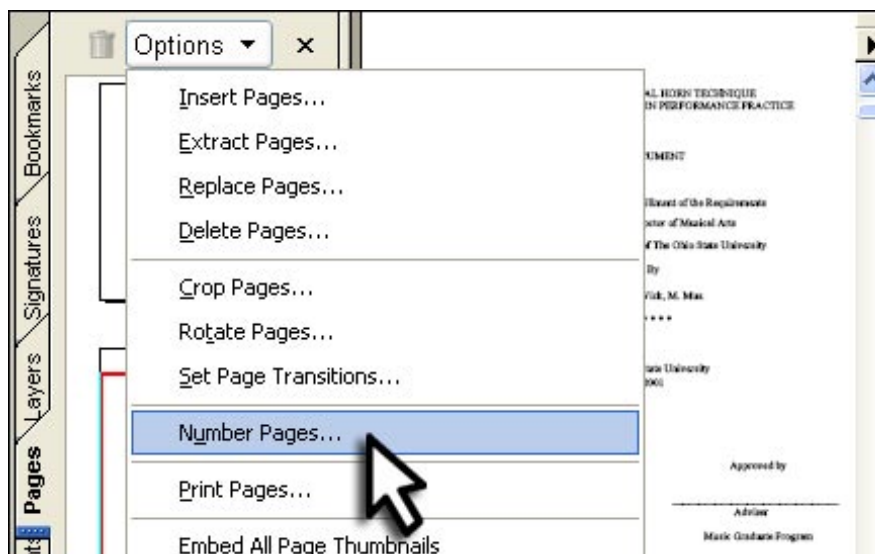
Bookmarks
Signatures
Layers
Pages

Options ▼ ×

Insert Pages...
Extract Pages...
Replace Pages...
Delete Pages...
Crop Pages...
Rotate Pages...
Set Page Transitions...
Number Pages...
Print Pages...
Embed All Page Thumbnails

AL HORN TECHNIQUE
IN PERFORMANCE PRACTICE

UMENT

fillment of the Requirements
ctor of Musical Arts
f The Ohio State University

By

Vick, M. Mus.

\*\*\*\*

tate University
001

Approved by

Adviser
Music Graduate Program